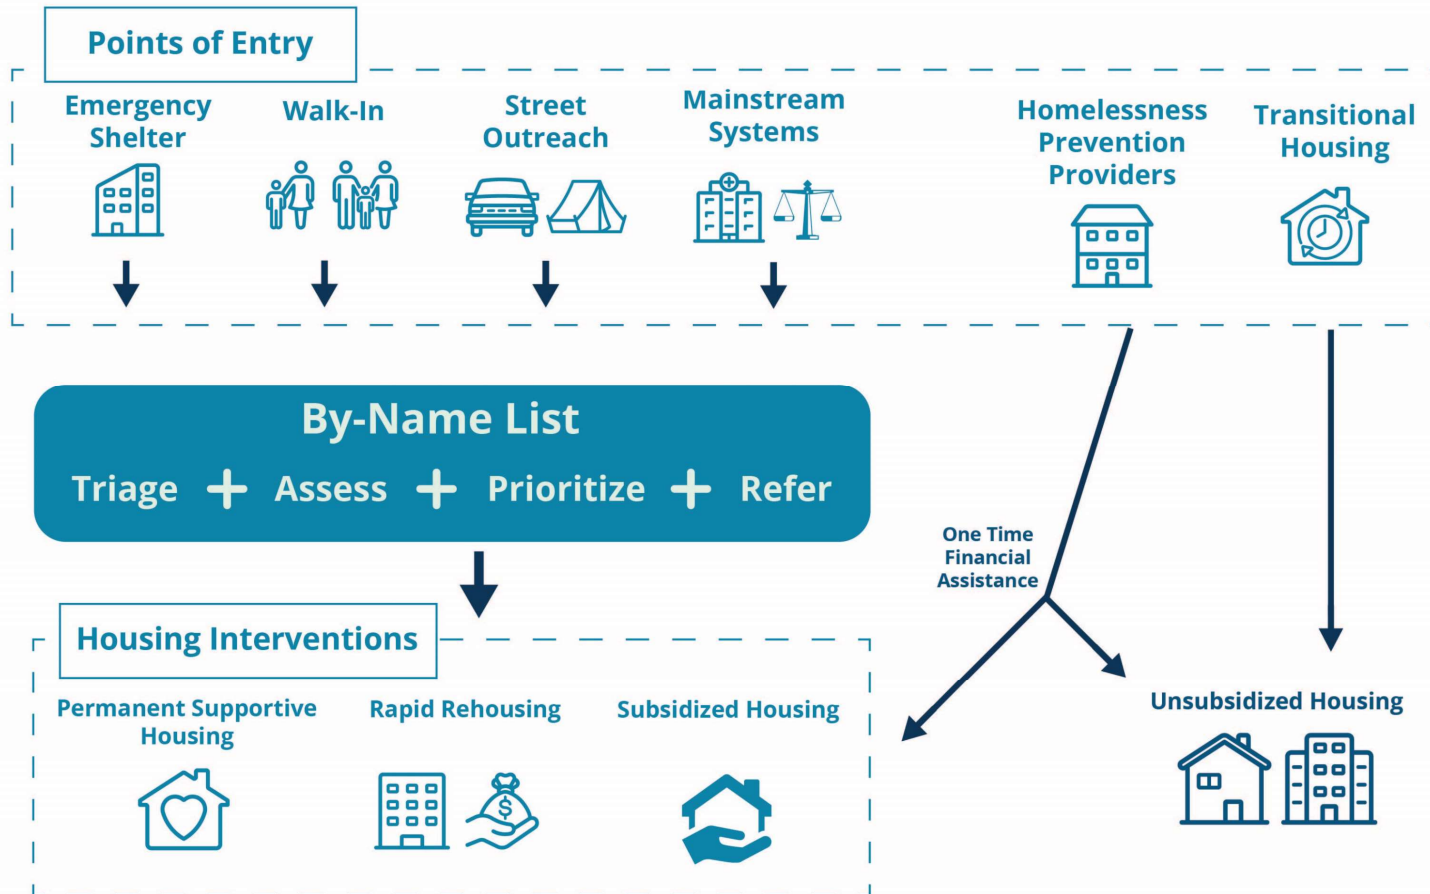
Points of Entry

Emergency Shelter

Walk-In

Street Outreach

Mainstream Systems

Homelessness Prevention Providers

Transitional Housing

By-Name List

Triage + Assess + Prioritize + Refer

One Time Financial Assistance

Housing Interventions

Permanent Supportive Housing

Rapid Rehousing

Subsidized Housing

Unsubsidized Housing